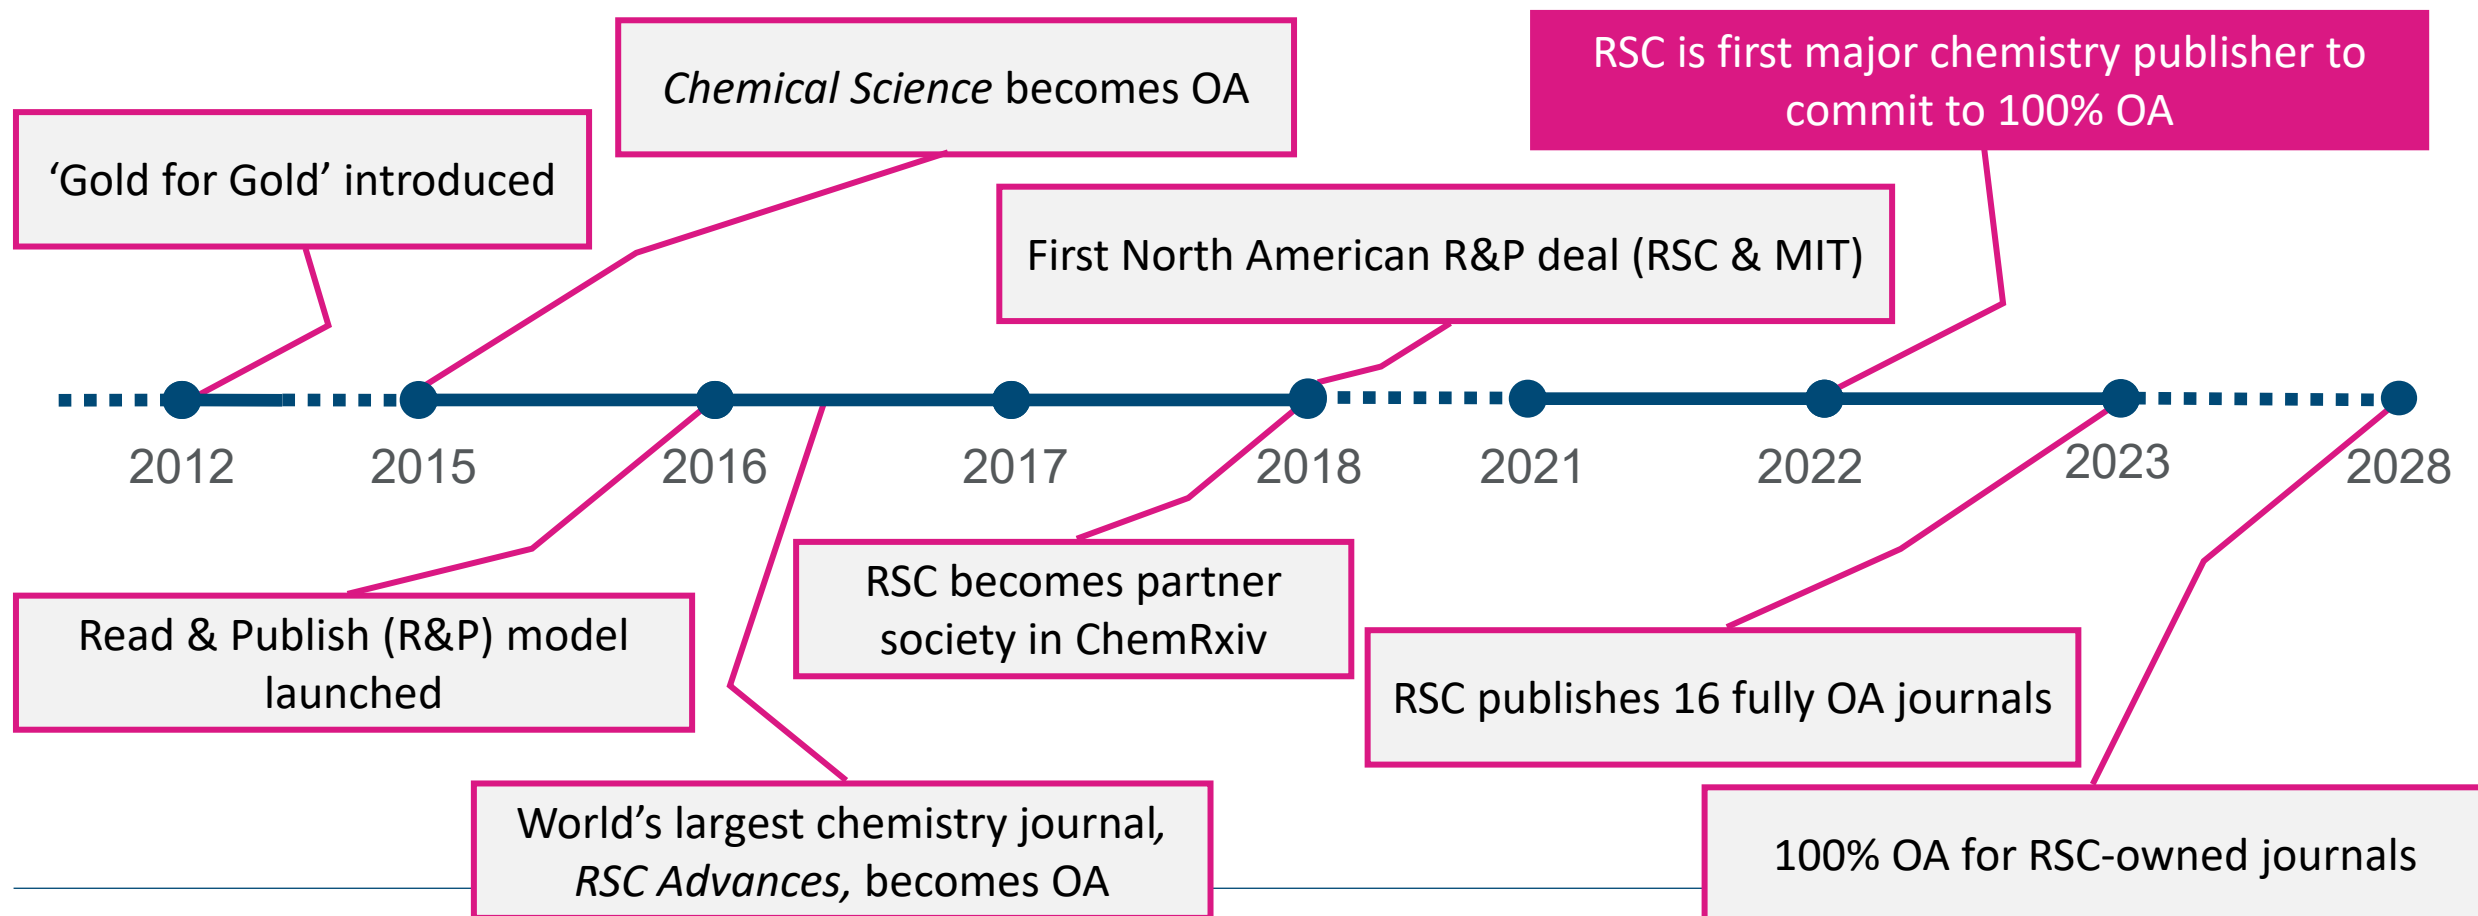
Chemical Science becomes OA

RSC is first major chemistry publisher to commit to 100% OA

'Gold for Gold' introduced

First North American R&P deal (RSC & MIT)

2012 2015 2016 2017 2018 2021 2022 2023 2028

Read & Publish (R&P) model launched

RSC becomes partner society in ChemRxiv

RSC publishes 16 fully OA journals

World's largest chemistry journal, RSC Advances, becomes OA

100% OA for RSC-owned journals